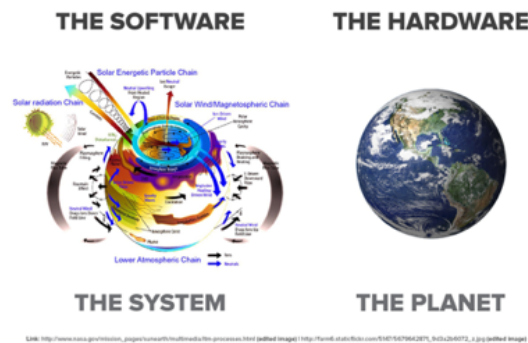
THE SOFTWARE

THE HARDWARE

Solar Energetic Particle Chain

Solar radiation Chain

Solar Wind/Magnetospheric Chain

Lower Atmospheric Chain

THE SYSTEM

THE PLANET

Link: http://www.nasa.gov/mission_pages/sunearth/multimedia/ltm-processes.html (edited image) | http://farm6.staticflickr.com/5147/5679842871_9d3a2b6072_z.jpg (edited image)